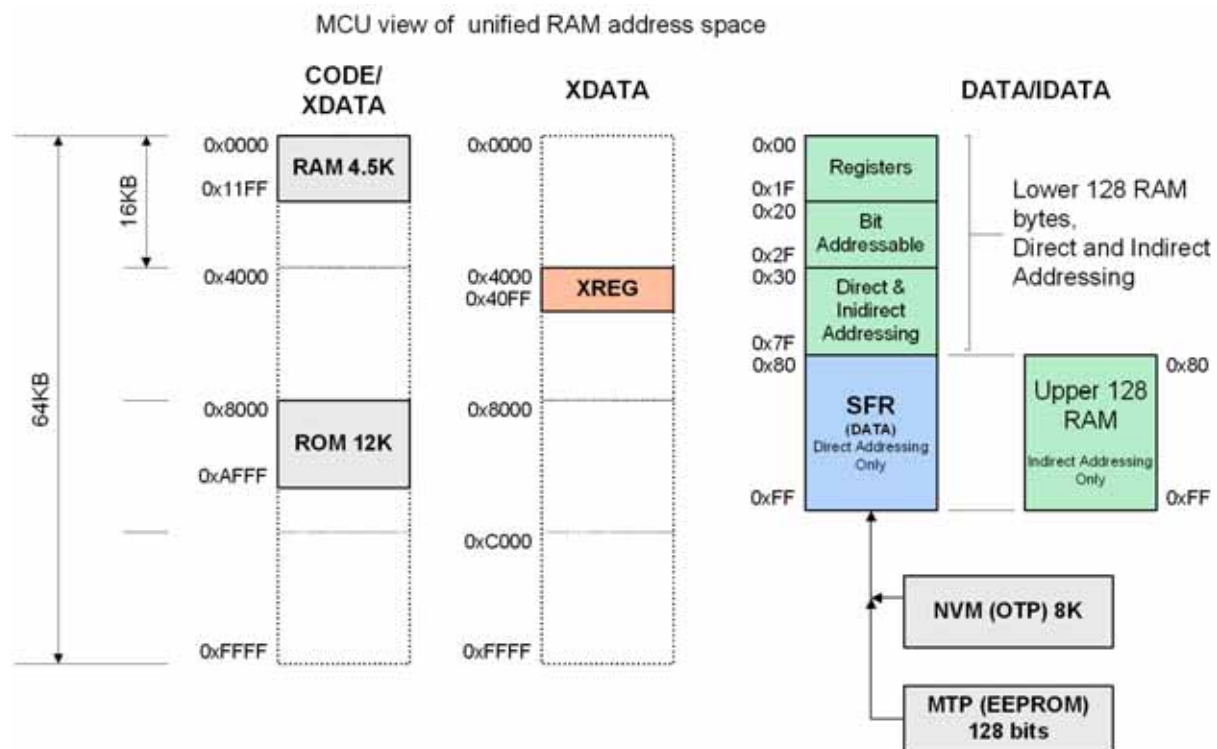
MCU view of unified RAM address space

CODE/ XDATA

XDATA

DATA/IDATA

64KB

16KB

0x0000
RAM 4.5K
0x11FF

0x4000

0x8000
ROM 12K
0xAFFF

0xFFFF

0x0000

0x4000
0x40FF
XREG

0x8000

0xC000

0xFFFF

0x00
Registers
0x1F
0x20
Bit Addressable
0x2F
0x30
Direct & Inidirect Addressing
0x7F
0x80
SFR
(DATA)
Direct Addressing Only
0xFF

Lower 128 RAM bytes, Direct and Indirect Addressing

0x80
Upper 128 RAM
Indirect Addressing Only
0xFF

NVM (OTP) 8K

MTP (EEPROM) 128 bits